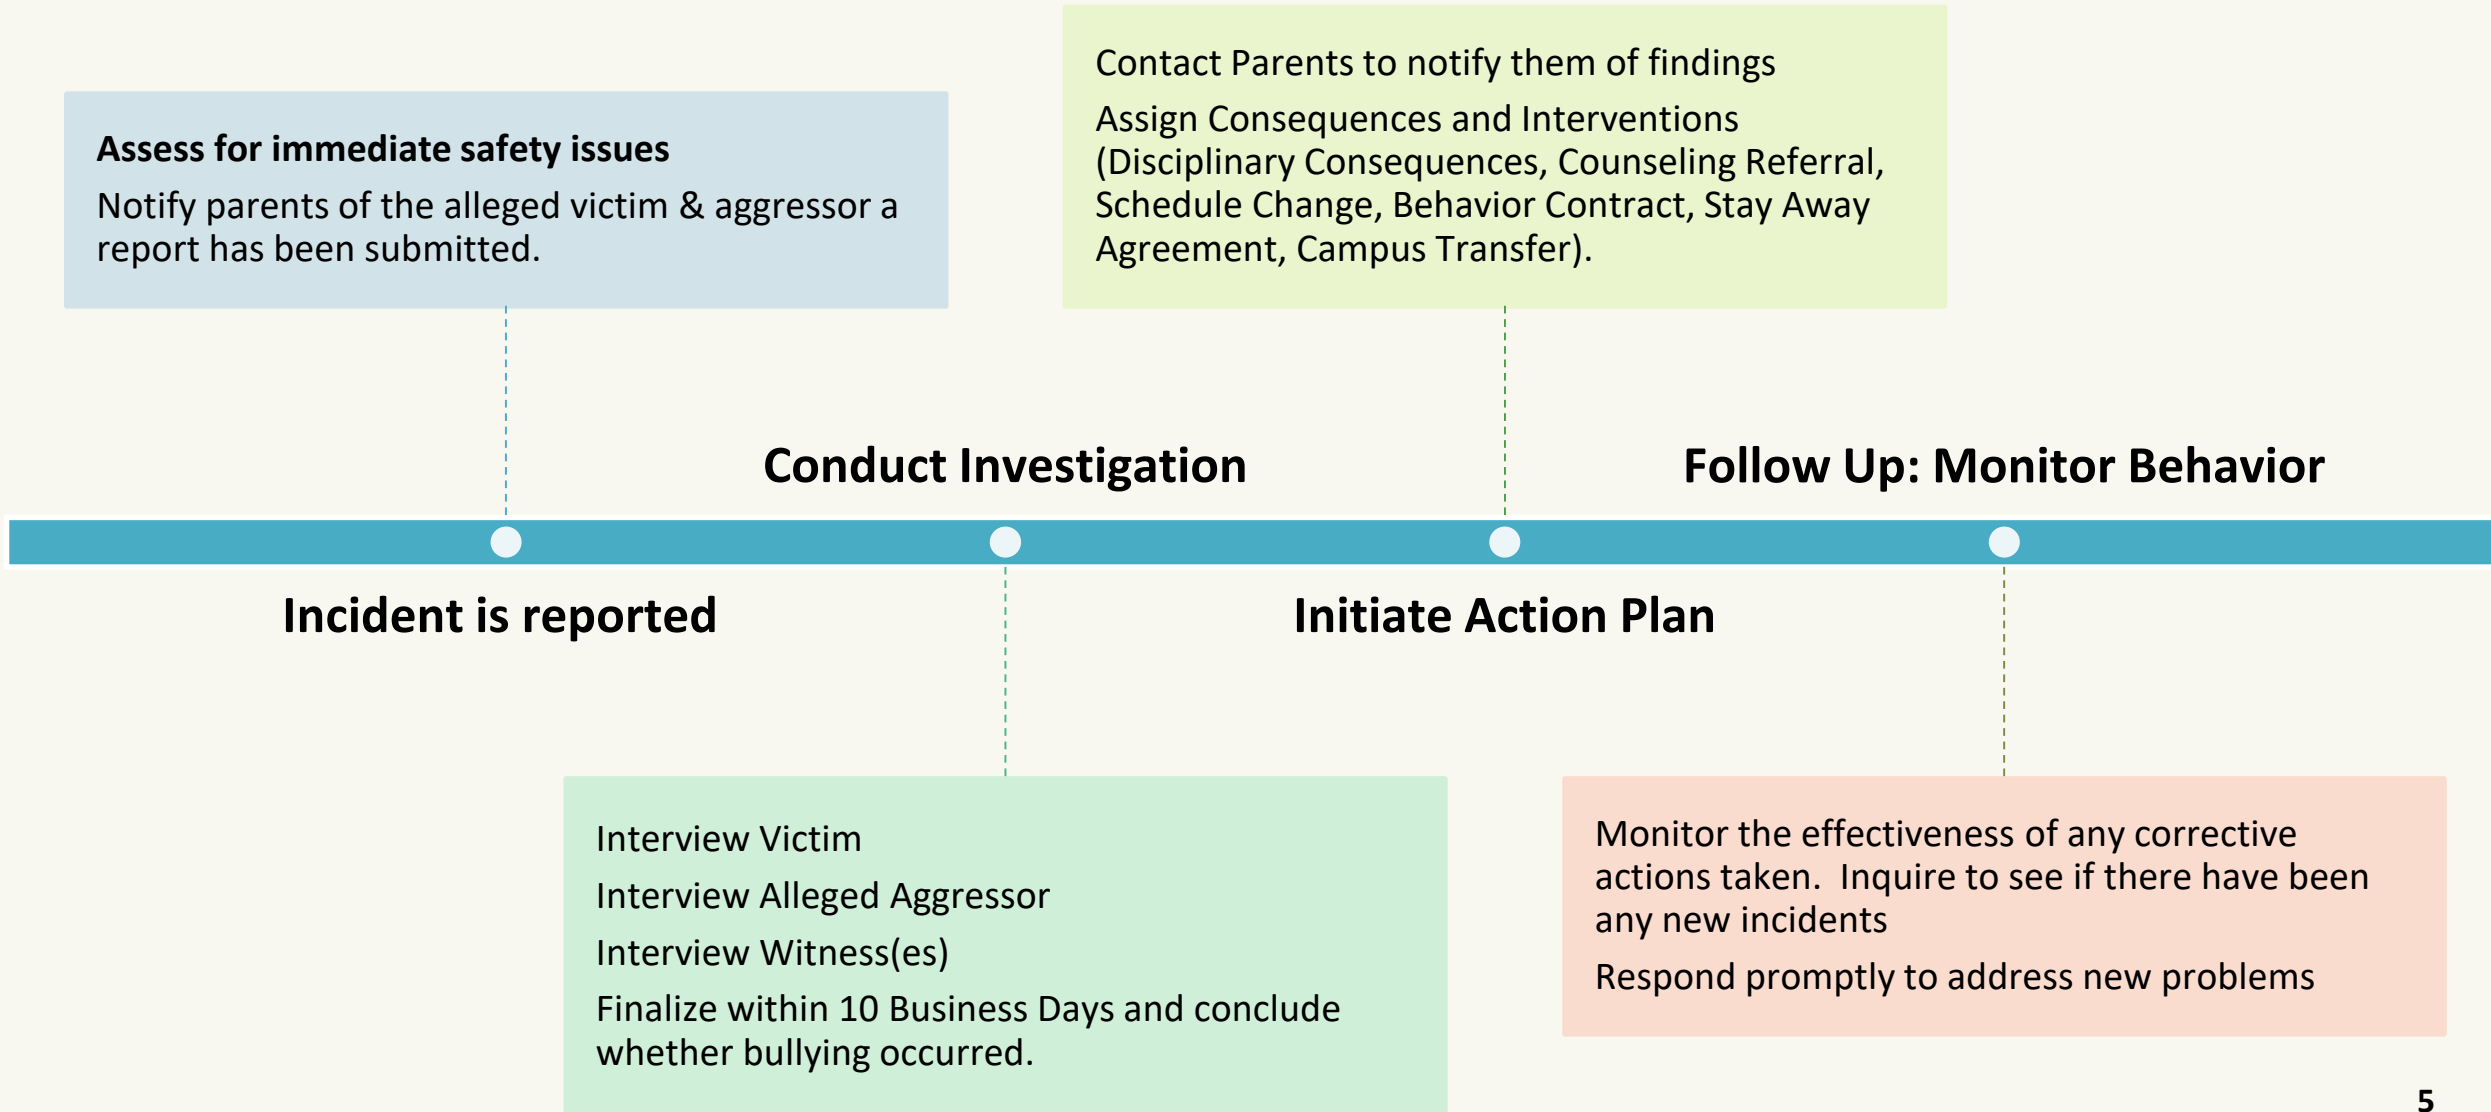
Assess for immediate safety issues

Notify parents of the alleged victim & aggressor a report has been submitted.

Contact Parents to notify them of findings

Assign Consequences and Interventions (Disciplinary Consequences, Counseling Referral, Schedule Change, Behavior Contract, Stay Away Agreement, Campus Transfer).

Conduct Investigation

Follow Up: Monitor Behavior

Incident is reported

Initiate Action Plan

Interview Victim

Interview Alleged Aggressor

Interview Witness(es)

Finalize within 10 Business Days and conclude whether bullying occurred.

Monitor the effectiveness of any corrective actions taken. Inquire to see if there have been any new incidents

Respond promptly to address new problems

5